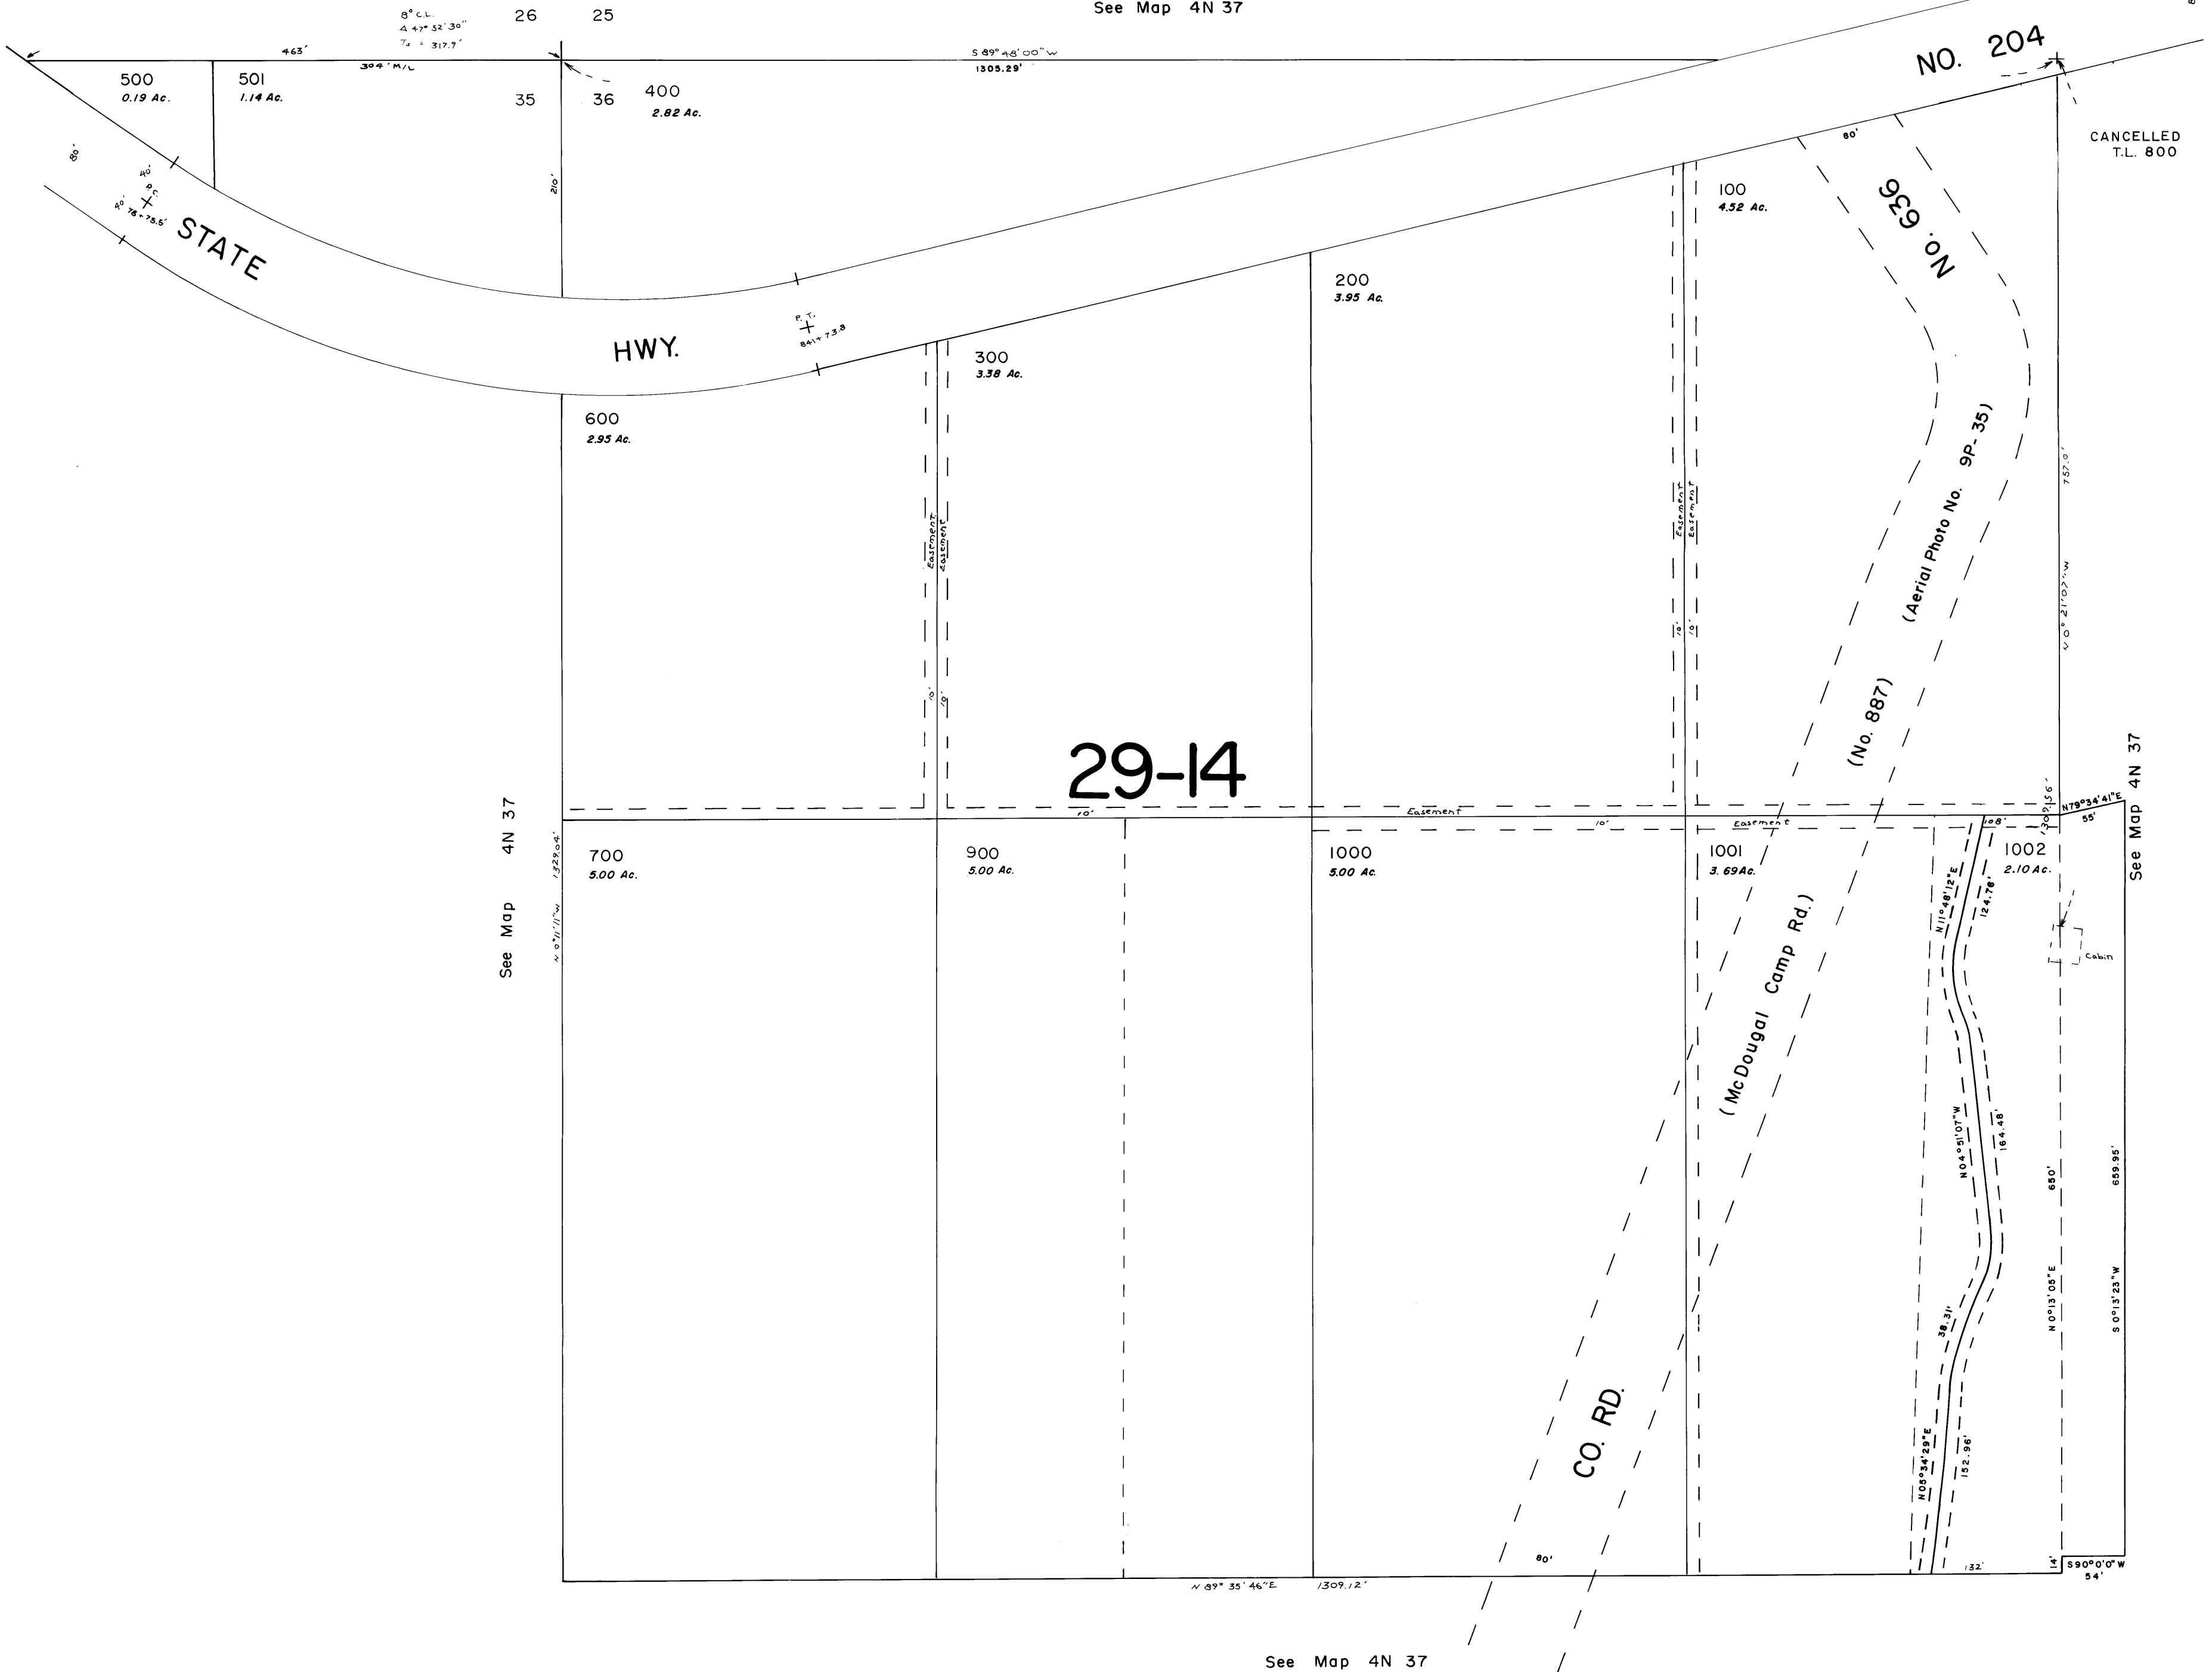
See Map 4N 37

8° C.L.
Δ 47° 52' 30"
Tx = 317.7'
26 25
463'
304' M/L
S 89° 48' 00" W
1305.29'
NO. 204

500
0.19 Ac.
501
1.14 Ac.
35 36
400
2.82 Ac.

CANCELLED
T.L. 800

80'
40'
40'
P.C.
76+73.5'
STATE
210'
HWY.
P.T.
84+73.8
80'
100
4.52 Ac.
NO. 636
200
3.95 Ac.
300
3.38 Ac.
600
2.95 Ac.
Easement
Easement
Easement
Easement
10'
10'
10'
10'
(Aerial Photo No. 9P-35)
757.0'
N 0° 21' 07" W
(No. 887)
29-14
10'
Easement
10'
Easement
56'
N79°34'41"E
55'
108'
See Map 4N 37
See Map 4N 37
1329.04'
N 0° 11' 11" W
700
5.00 Ac.
900
5.00 Ac.
1000
5.00 Ac.
1001
3.69 Ac.
1002
2.10 Ac.
N 11° 48' 12" E
124.78'
Cabin
(McDougal Camp Rd.)
N 04° 51' 07" W
164.48'
650'
659.95'
N 0° 13' 05" E
S 0° 13' 23" W
38.31'
CO. RD.
N 05° 34' 29" E
152.96'
80'
132'
14'
S90°0'0"W
54'
N 89° 35' 46" E
1309.12'

See Map 4N 37